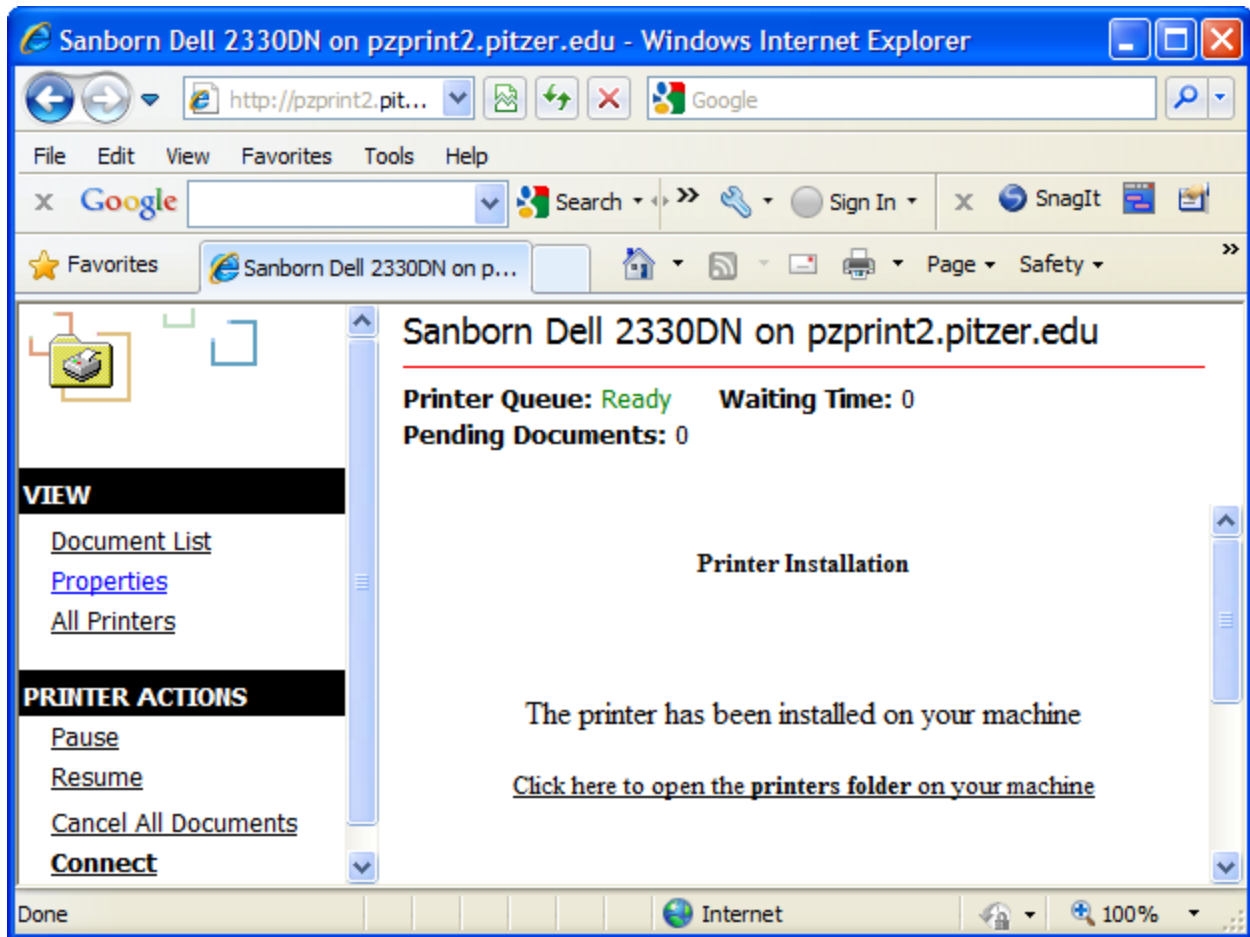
Sanborn Dell 2330DN on pzprint2.pitzer.edu - Windows Internet Explorer

http://pzprint2.pit...

Google

File Edit View Favorites Tools Help

Google

Search

Sign In

SnagIt

Favorites

Sanborn Dell 2330DN on p...

Page Safety

Sanborn Dell 2330DN on pzprint2.pitzer.edu

**Printer Queue:** Ready **Waiting Time:** 0
**Pending Documents:** 0

VIEW

Document List
Properties
All Printers

PRINTER ACTIONS

Pause
Resume
Cancel All Documents
**Connect**

**Printer Installation**

The printer has been installed on your machine

Click here to open the **printers folder** on your machine

Done

Internet

100%